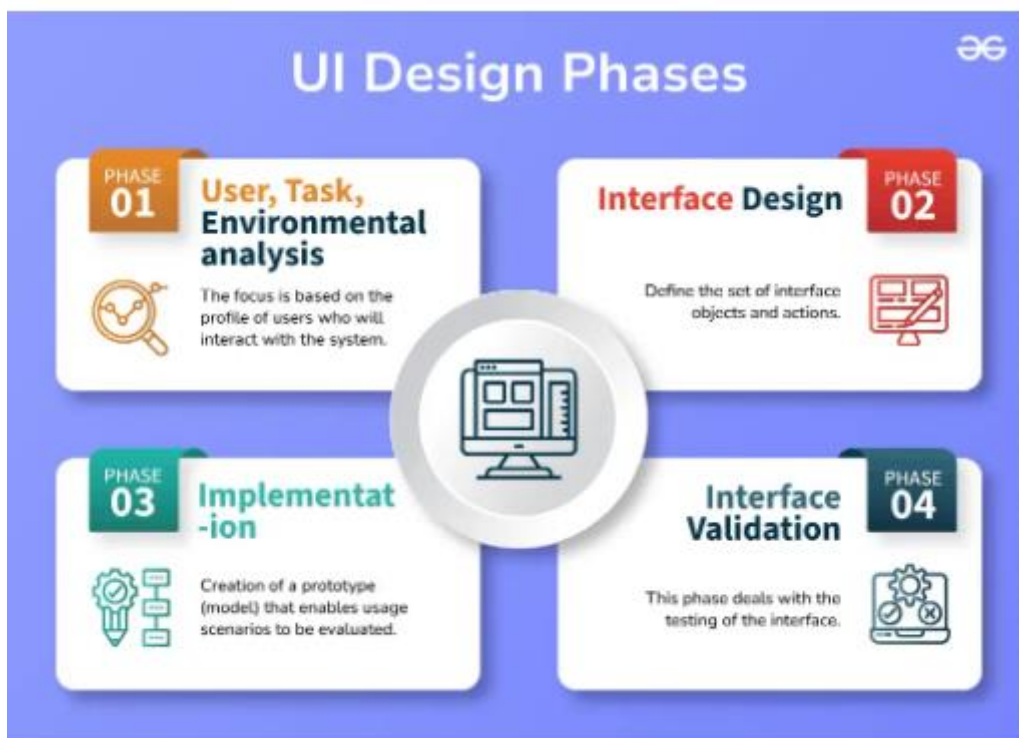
UI Design Phases

PHASE 01
User, Task, Environmental analysis

The focus is based on the profile of users who will interact with the system.

PHASE 02
Interface Design

Define the set of interface objects and actions.

PHASE 03
Implementat-ion

Creation of a prototype (model) that enables usage scenarios to be evaluated.

PHASE 04
Interface Validation

This phase deals with the testing of the interface.